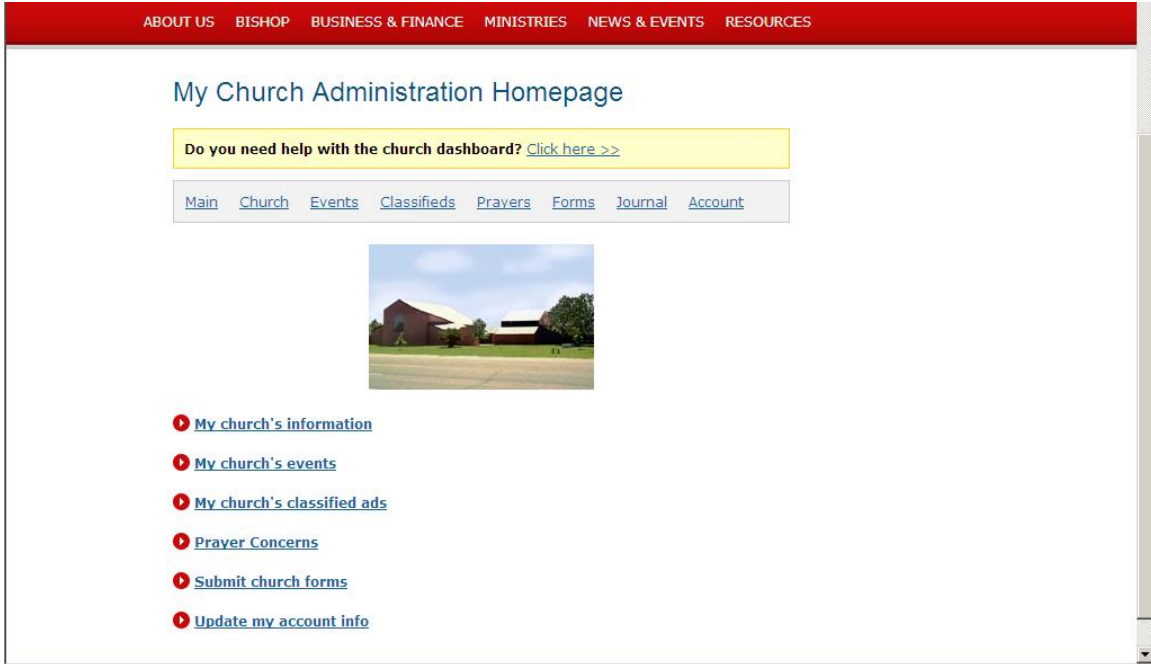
ABOUT US BISHOP BUSINESS & FINANCE MINISTRIES NEWS & EVENTS RESOURCES

My Church Administration Homepage

Do you need help with the church dashboard? Click here >>

Main Church Events Classifieds Prayers Forms Journal Account

My church's information

My church's events

My church's classified ads

Prayer Concerns

Submit church forms

Update my account info